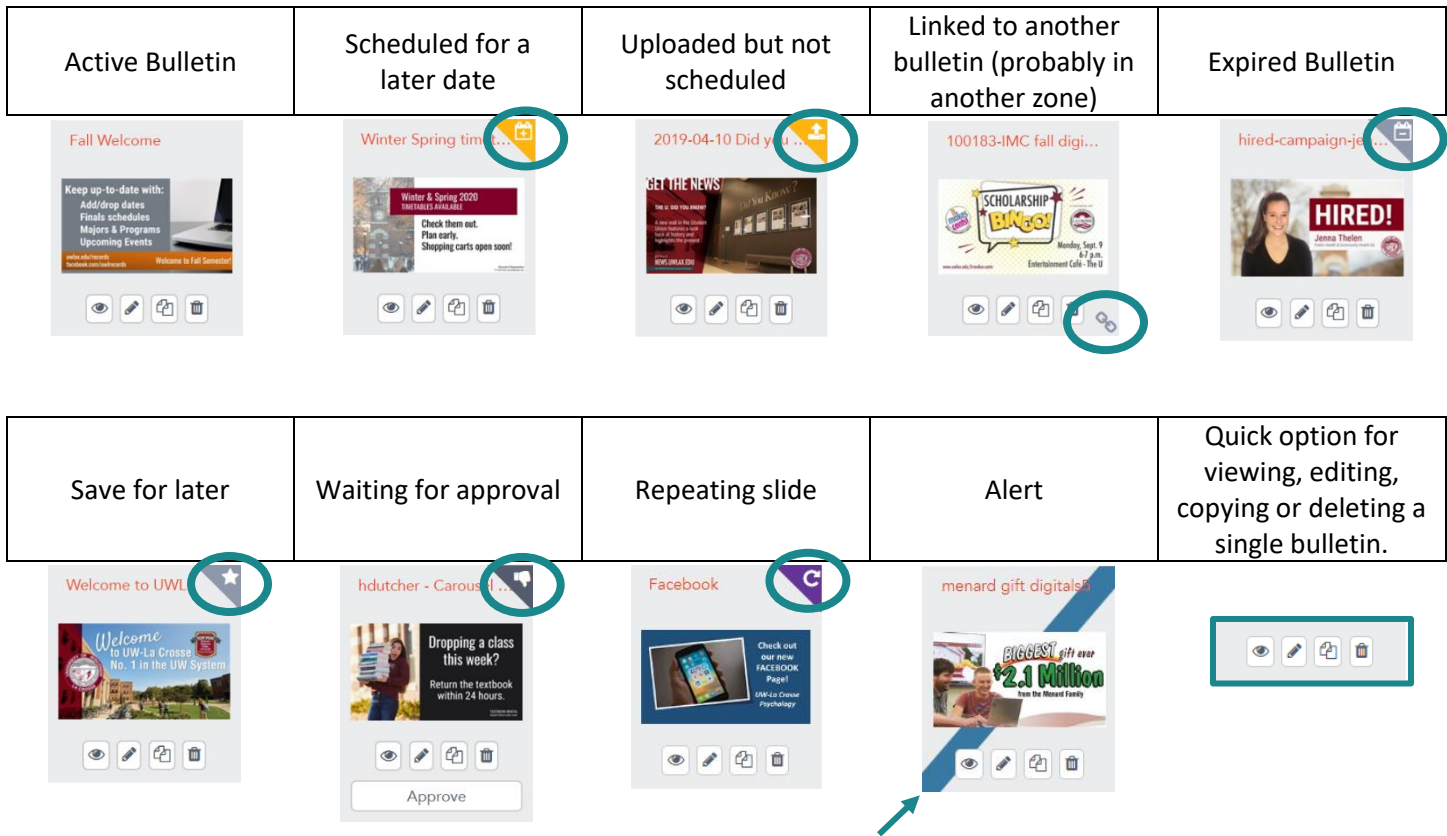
| Active Bulletin | Scheduled for a later date | Uploaded but not scheduled | Linked to another bulletin (probably in another zone) | Expired Bulletin |
|---|---|---|---|---|

Fall Welcome

Keep up-to-date with: Add/drop dates Finals schedules Majors & Programs Upcoming Events

uwlax.edu/records facebook.com/uwlrecords Welcome to Fall Semester!

Winter Spring timt...

Winter & Spring 2020 TIMETABLES AVAILABLE

Check them out. Plan early. Shopping carts open soon!

2019-04-10 Did you ...

GET THE NEWS

THE U: DID YOU KNOW?

NEWS.UWLAX.EDU

Did You Know?

100183-IMC fall digi...

SCHOLARSHIP BINGO!

Monday, Sept. 9 6-7 p.m. Entertainment Café - The U

hired-campaign-je...

HIRED!

Jenna Thelen

| Save for later | Waiting for approval | Repeating slide | Alert | Quick option for viewing, editing, copying or deleting a single bulletin. |
|---|---|---|---|---|

Welcome to UWL

Welcome to UW-La Crosse No. 1 in the UW System

hdutcher - Carousel ...

Dropping a class this week?

Return the textbook within 24 hours.

Approve

Facebook

Check out our new FACEBOOK Page!

UW-La Crosse Psychology

menard gift digitals

BIGGEST gift ever $2.1 Million from the Menard Family